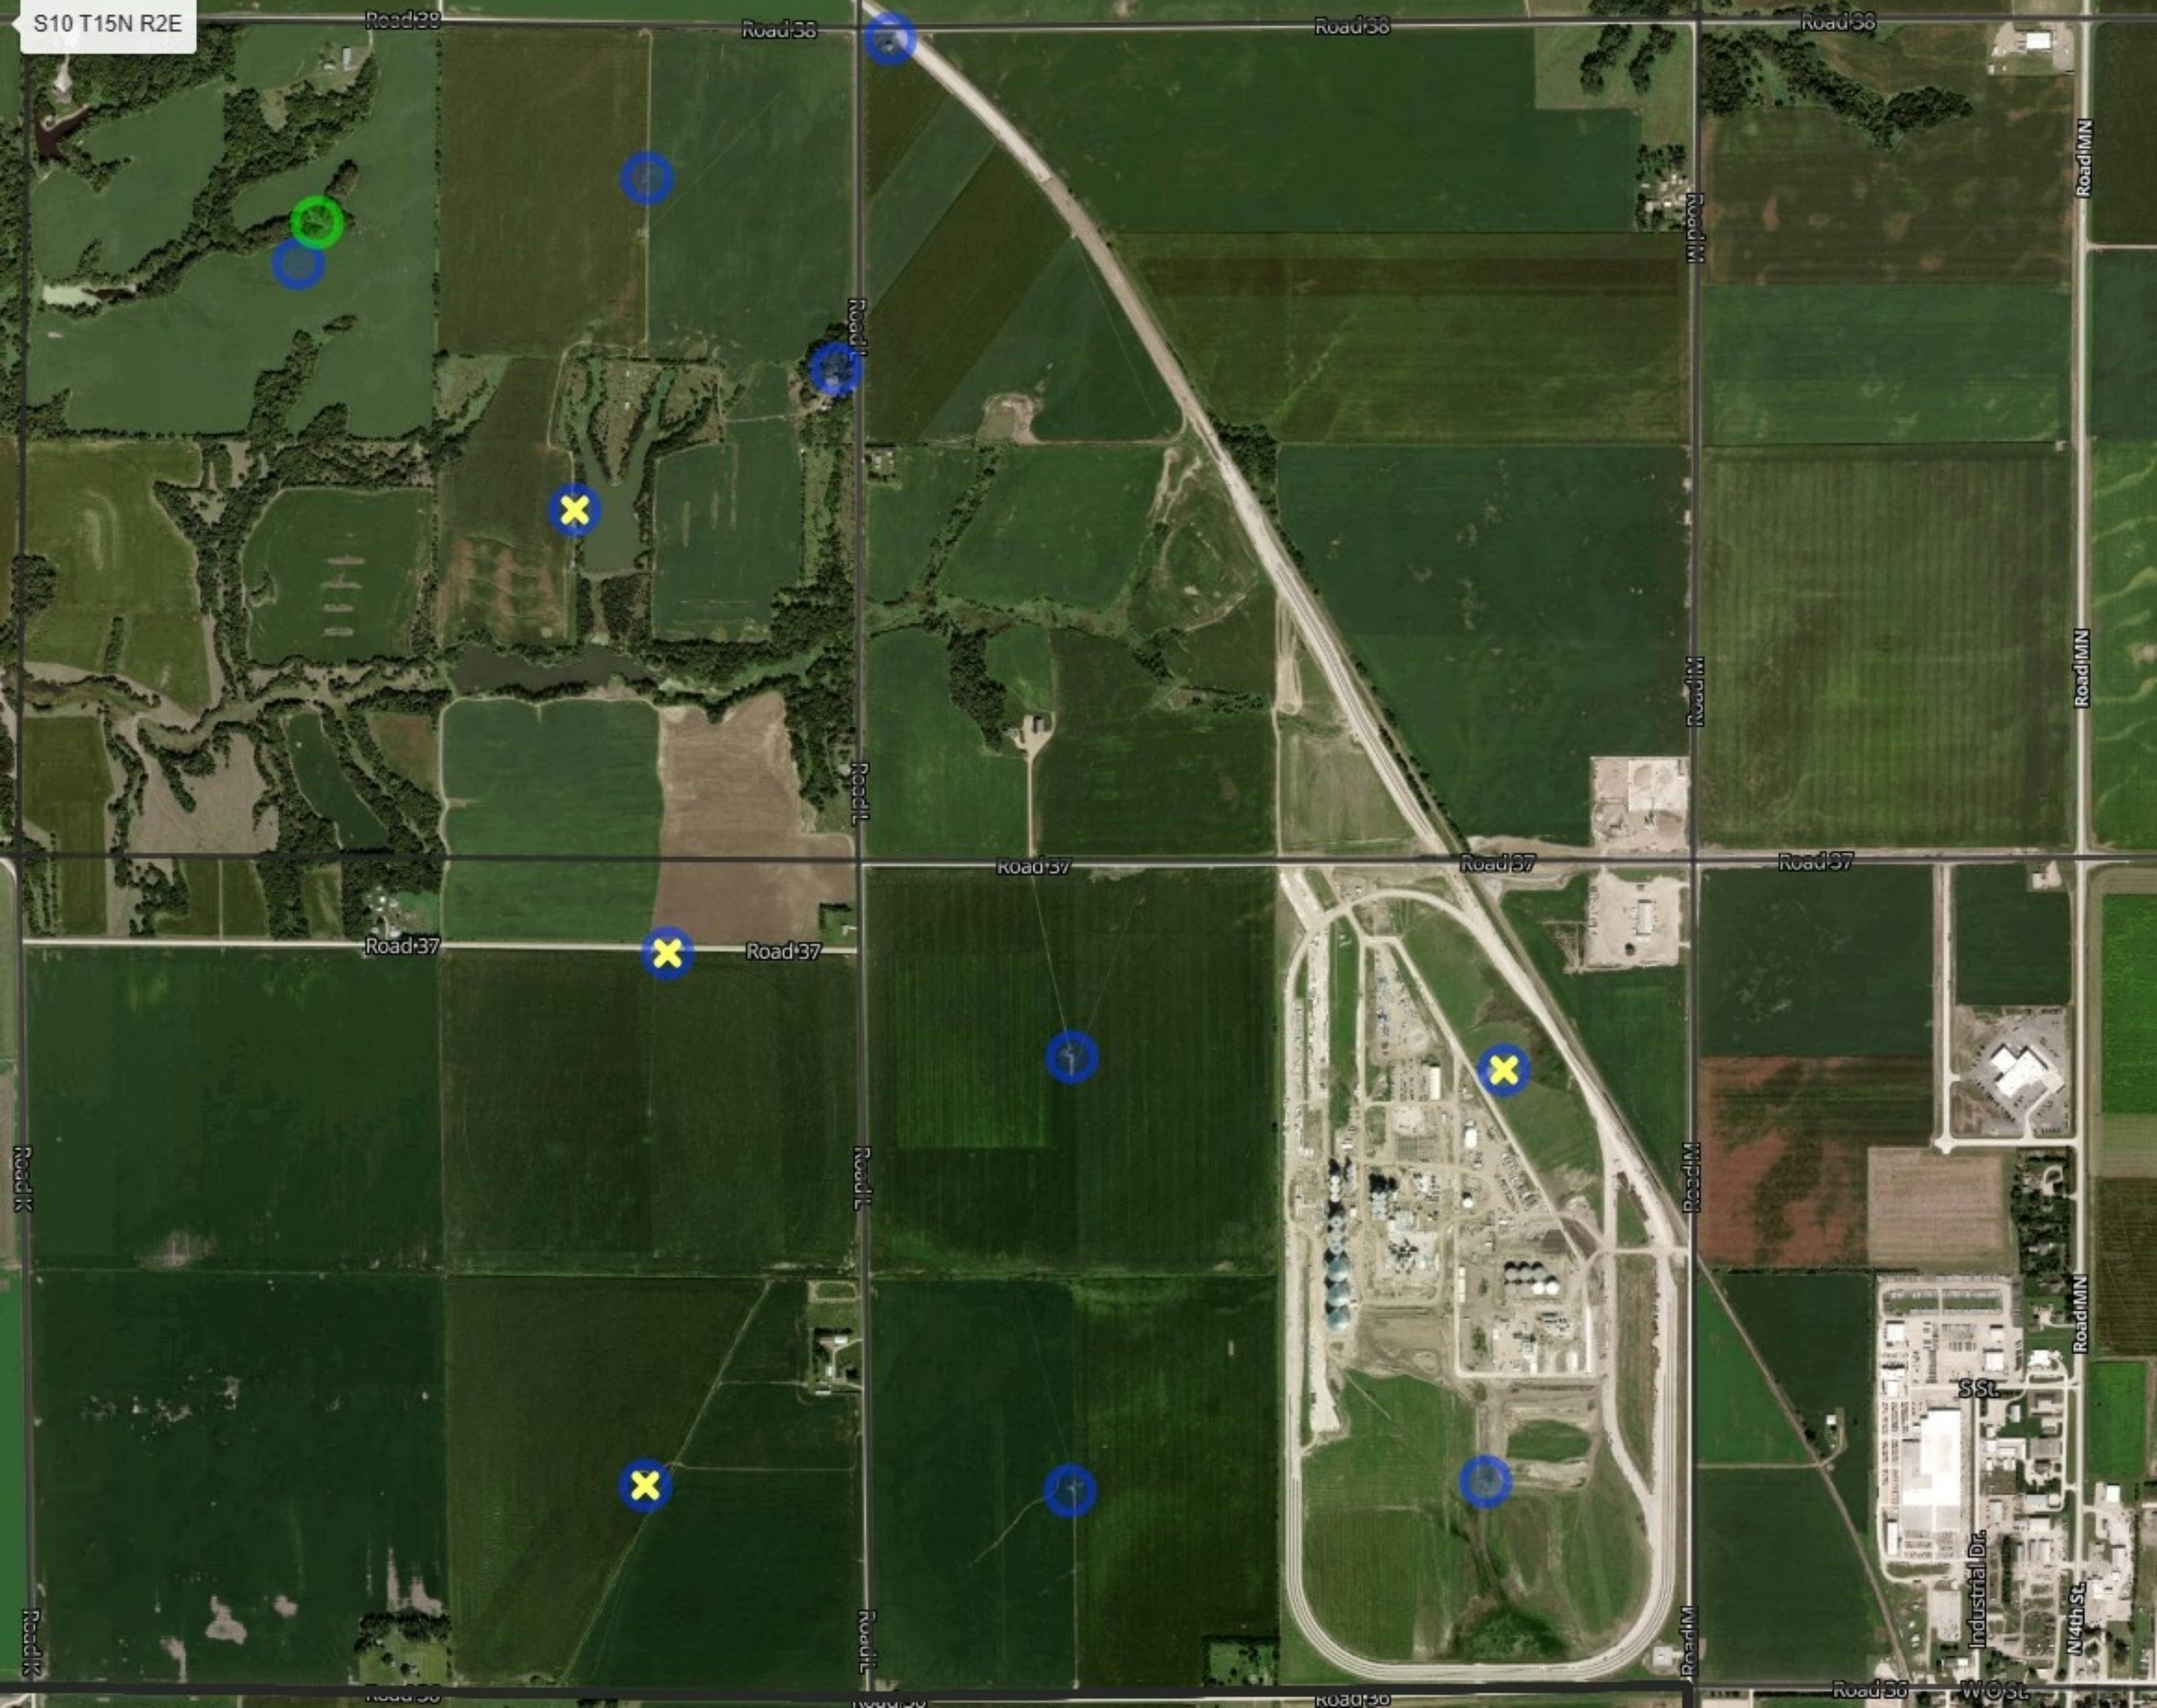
S10 T15N R2E

Road 38
Road 38
Road 38
Road 38
Road MN
Road M
Road L
Road L
Road M
Road MN
Road 37
Road 37
Road 37
Road 37
Road 37
Road K
Road L
Road M
Road MN
S St.
Industrial Dr.
N 4th St.
Road K
Road L
Road M
Road 36
Road 36
Road 36
Road 36
W O St.